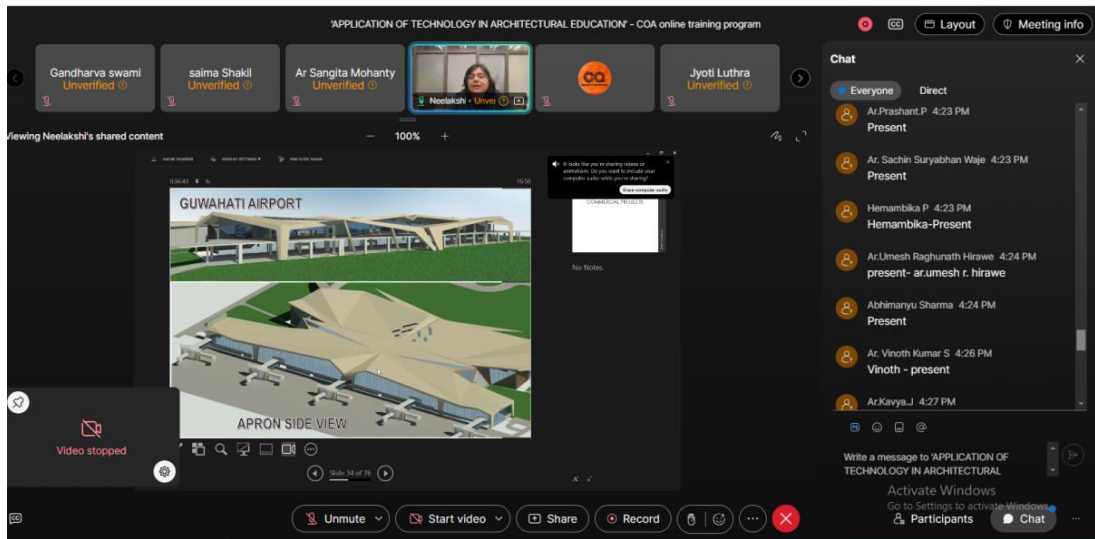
'APPLICATION OF TECHNOLOGY IN ARCHITECTURAL EDUCATION' - COA online training program

Layout

Meeting info

Gandharva swami
Unverified

saima Shakil
Unverified

Ar Sangita Mohanty
Unverified

Neelakshi · Unver

Jyoti Luthra
Unverified

Viewing Neelakshi's shared content

100%

Chat

Everyone

Direct

Ar.Prashant.P 4:23 PM
Present

Ar. Sachin Suryabhan Waje 4:23 PM
Present

Hemambika P 4:23 PM
Hemambika-Present

Ar.Umesh Raghunath Hirawe 4:24 PM
present- ar.umesh r. hirawe

Abhimanyu Sharma 4:24 PM
Present

Ar. Vinoth Kumar S 4:26 PM
Vinoth - present

Ar.Kavya.J 4:27 PM

GUWAHATI AIRPORT

APRON SIDE VIEW

It looks like you're sharing videos or animations. Do you want to include your computer audio while you're sharing?

Share computer audio

COMMERCIAL PROJECTS

No Notes.

Slide 34 of 76

Video stopped

Write a message to 'APPLICATION OF TECHNOLOGY IN ARCHITECTURAL

Activate Windows
Go to Settings to activate Windows.

Unmute

Start video

Share

Record

Participants

Chat